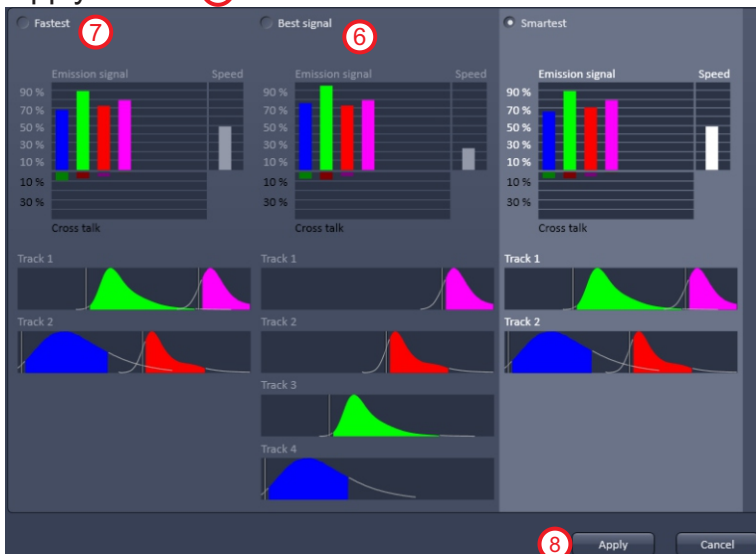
Fastest 7

Emission signal Speed
90 %
70 %
50 %
30 %
10 %
10 %
30 %
Cross talk

Track 1
Track 2

Best signal 6

Emission signal Speed
90 %
70 %
50 %
30 %
10 %
10 %
30 %
Cross talk

Track 1
Track 2
Track 3
Track 4

Smartest

Emission signal Speed
90 %
70 %
50 %
30 %
10 %
10 %
30 %
Cross talk

Track 1
Track 2

8 Apply Cancel